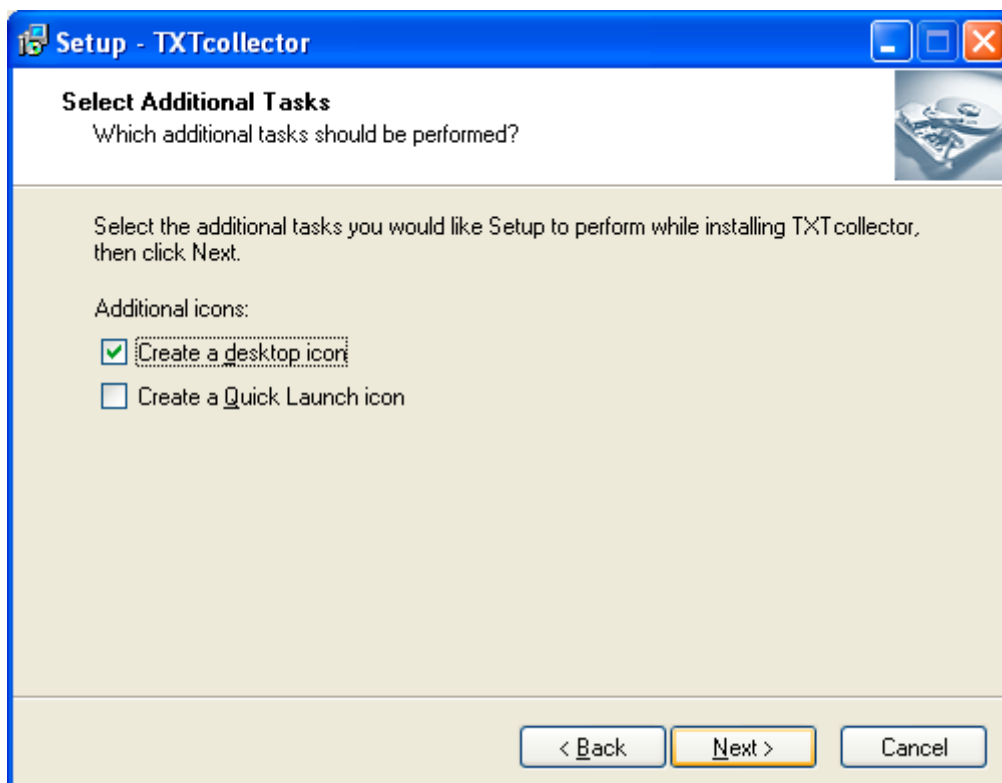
Setup - TXTcollector

Select Additional Tasks
Which additional tasks should be performed?

Select the additional tasks you would like Setup to perform while installing TXTcollector, then click Next.

Additional icons:

Create a desktop icon

Create a Quick Launch icon

< Back

Next >

Cancel